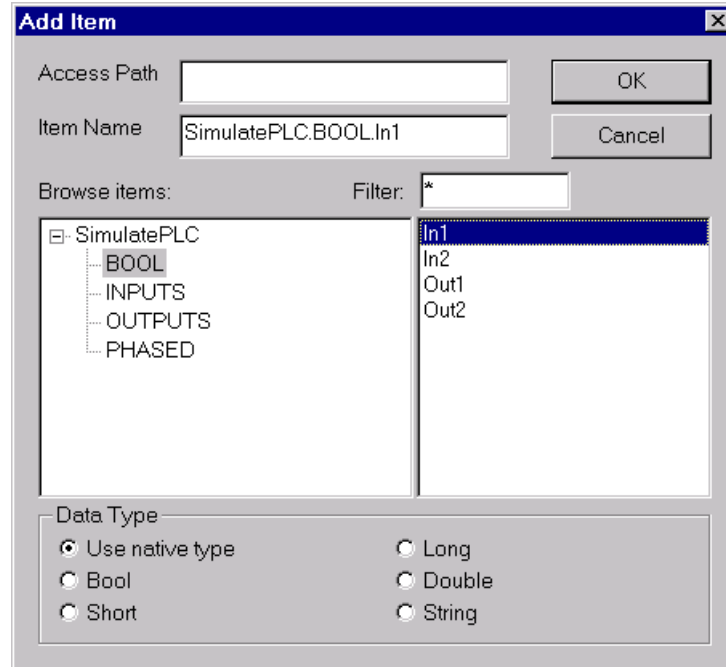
Add Item

Access Path

Item Name SimulatePLC.BOOL.In1

OK

Cancel

Browse items:

Filter: *

SimulatePLC
BOOL
INPUTS
OUTPUTS
PHASED

In1
In2
Out1
Out2

Data Type

Use native type
Bool
Short
Long
Double
String